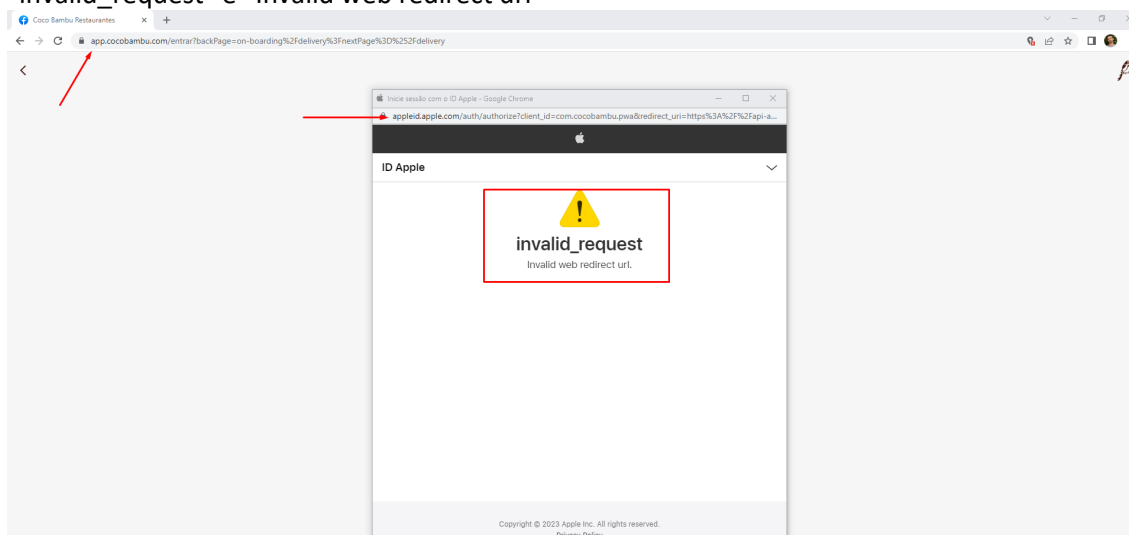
invalid_request" e "invalid web redirect url"

Coco Bambu Restaurantes

app.cocobambu.com/entrar?backPage=on-boarding%2Fdelivery%3FnextPage%3D%252Fdelivery

Inicie sessão com o ID Apple - Google Chrome

appleid.apple.com/auth/authorize?client_id=com.cocobambu.pwa&redirect_uri=https%3A%2F%2Fapi-a...

ID Apple

invalid_request

Invalid web redirect url.

Copyright © 2023 Apple Inc. All rights reserved.

Privacy Policy